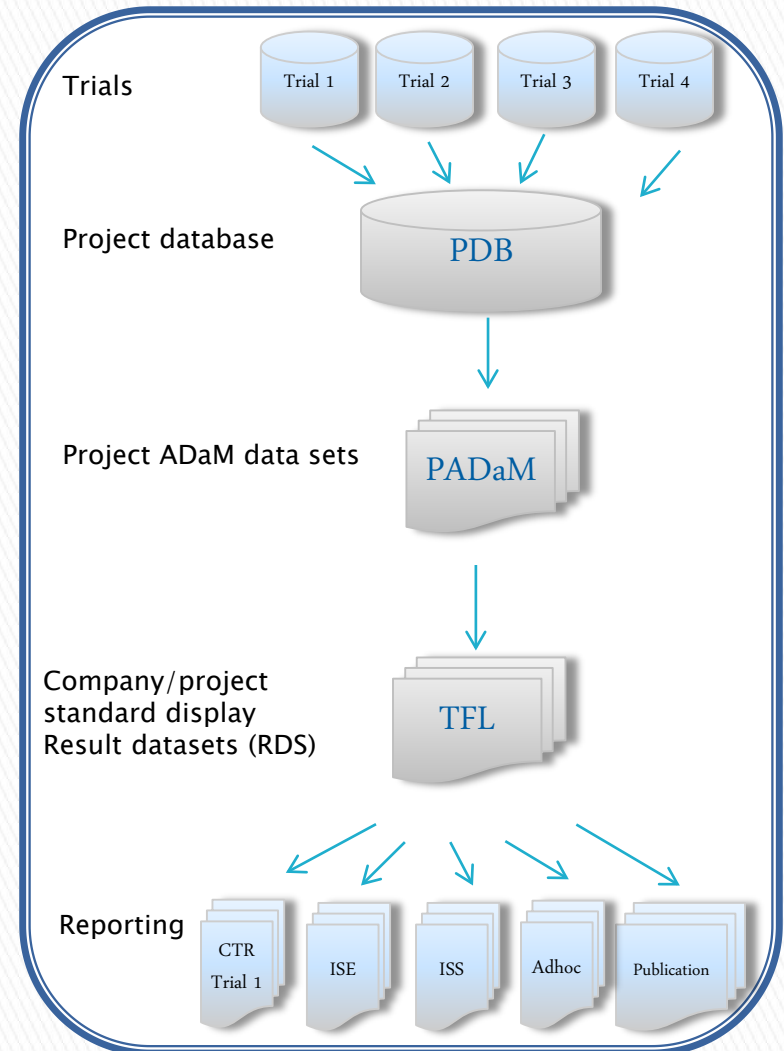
Trials

Trial 1

Trial 2

Trial 3

Trial 4

Project database

PDB

Project ADaM data sets

PADaM

Company/project standard display Result datasets (RDS)

TFL

Reporting

CTR Trial 1

ISE

ISS

Adhoc

Publication